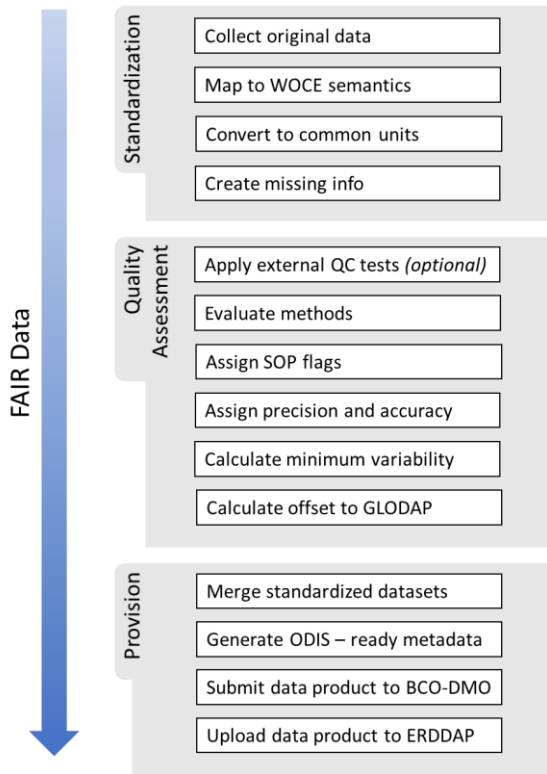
FAIR Data

Standardization

Collect original data

Map to WOCE semantics

Convert to common units

Create missing info

Quality Assessment

Apply external QC tests *(optional)*

Evaluate methods

Assign SOP flags

Assign precision and accuracy

Calculate minimum variability

Calculate offset to GLODAP

Provision

Merge standardized datasets

Generate ODIS – ready metadata

Submit data product to BCO-DMO

Upload data product to ERDDAP